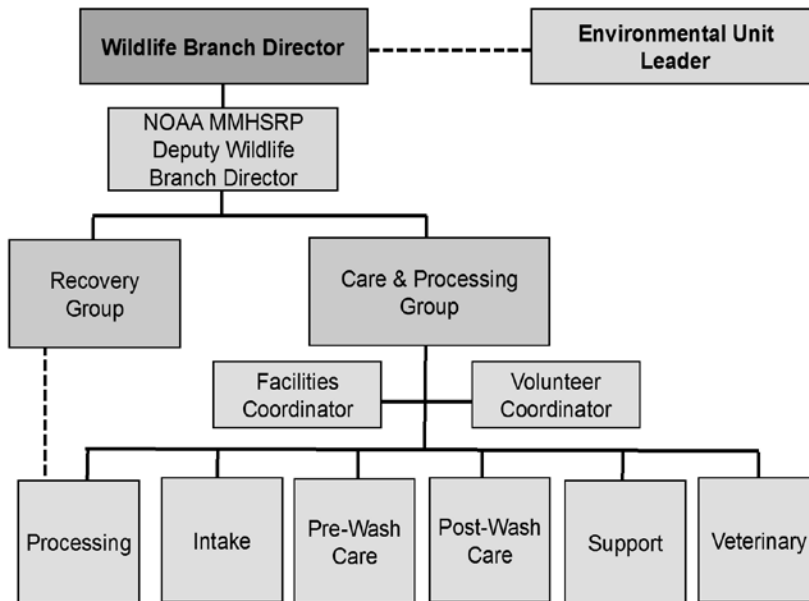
Wildlife Branch Director

Environmental Unit Leader

NOAA MMHSRP Deputy Wildlife Branch Director

Recovery Group

Care & Processing Group

Facilities Coordinator

Volunteer Coordinator

Processing

Intake

Pre-Wash Care

Post-Wash Care

Support

Veterinary